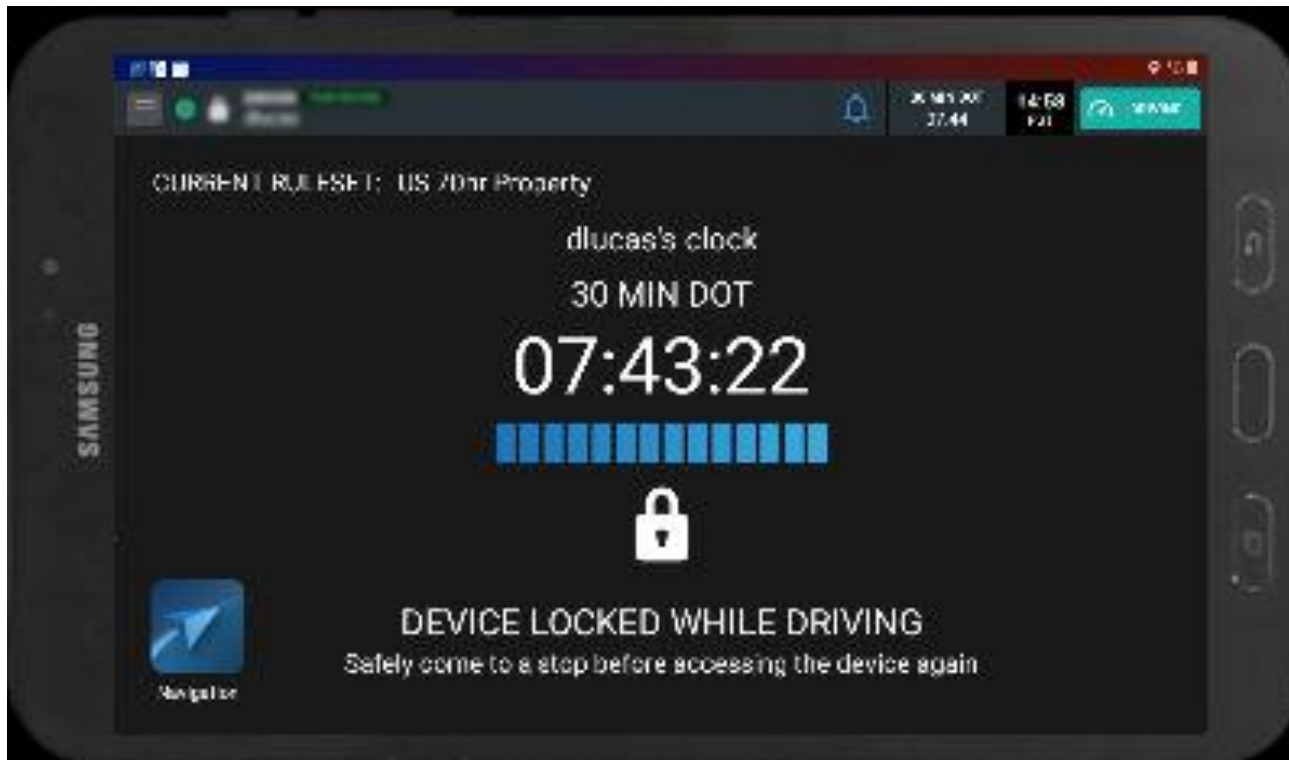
SAMSUNG

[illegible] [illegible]

30 MIN DOT
37:44

14:58
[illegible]

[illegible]

CURRENT RULESET: US 70hr Property

dlucas's clock

30 MIN DOT

07:43:22

DEVICE LOCKED WHILE DRIVING

Safely come to a stop before accessing the device again

Navigation